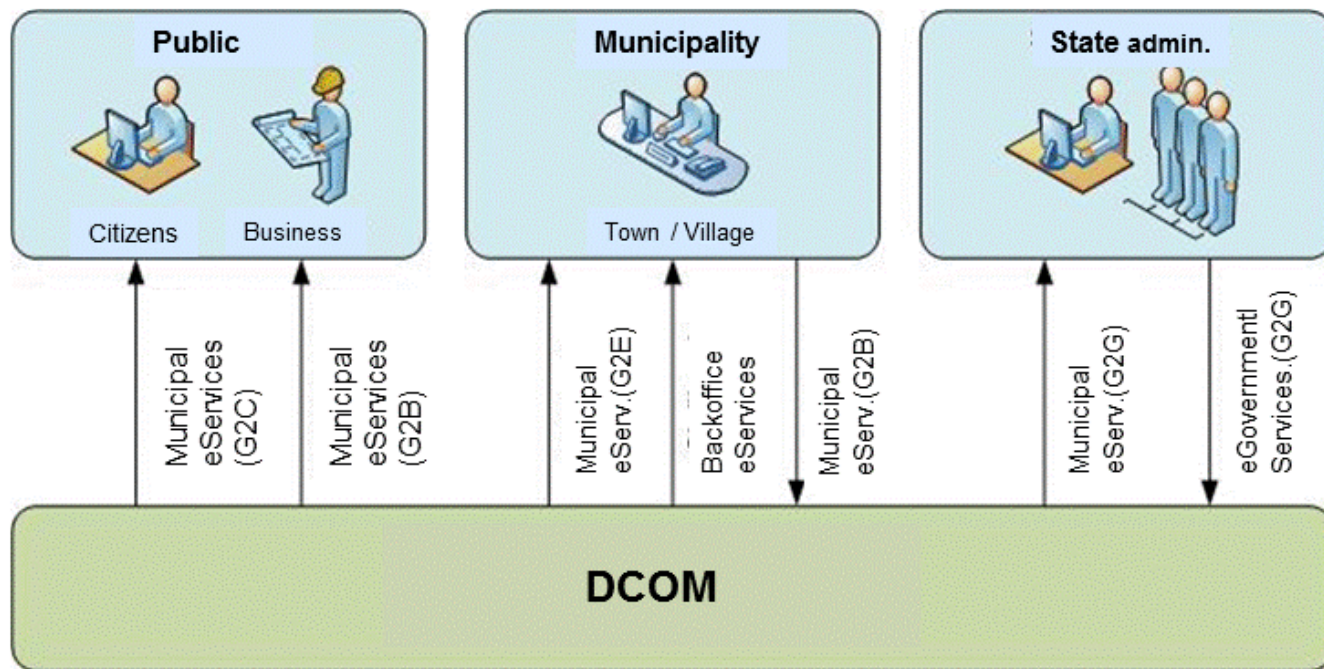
Public

Citizens

Business

Municipality

Town / Village

State admin.

Municipal eServices (G2C)

Municipal eServices (G2B)

Municipal eServ.(G2E)

Backoffice eServices

Municipal eServ.(G2B)

Municipal eServ.(G2G)

eGovernmentl Services.(G2G)

DCOM